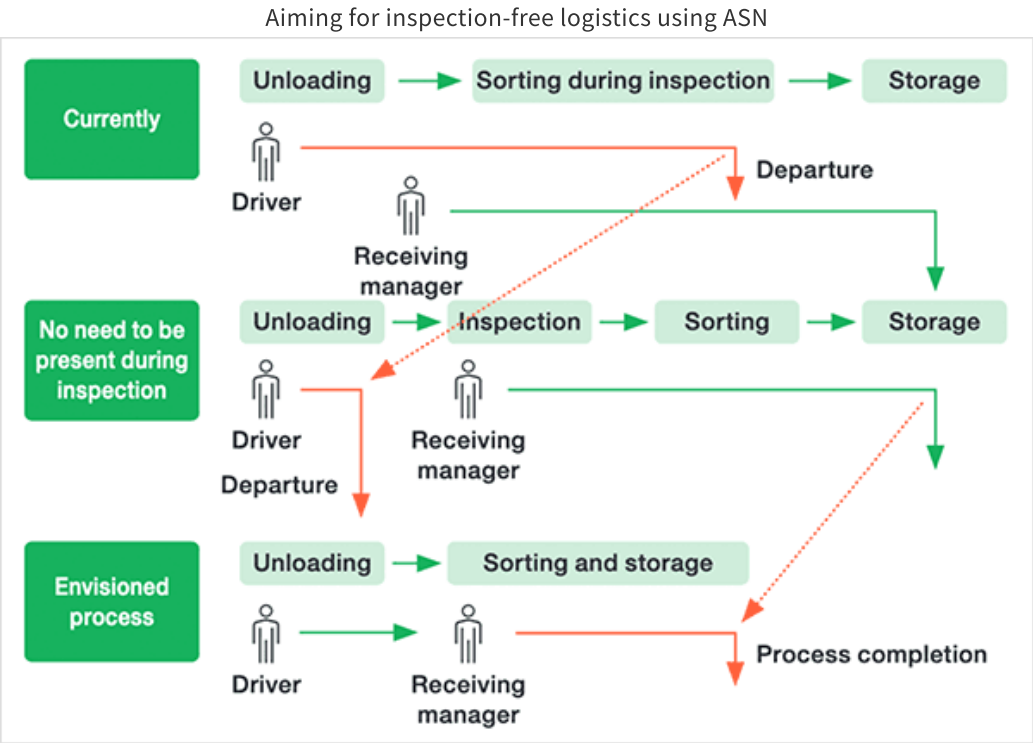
Aiming for inspection-free logistics using ASN

Currently

Unloading → Sorting during inspection → Storage

Driver

Departure

Receiving manager

No need to be present during inspection

Unloading → Inspection → Sorting → Storage

Driver

Receiving manager

Departure

Envisioned process

Unloading → Sorting and storage

Driver

Receiving manager

Process completion